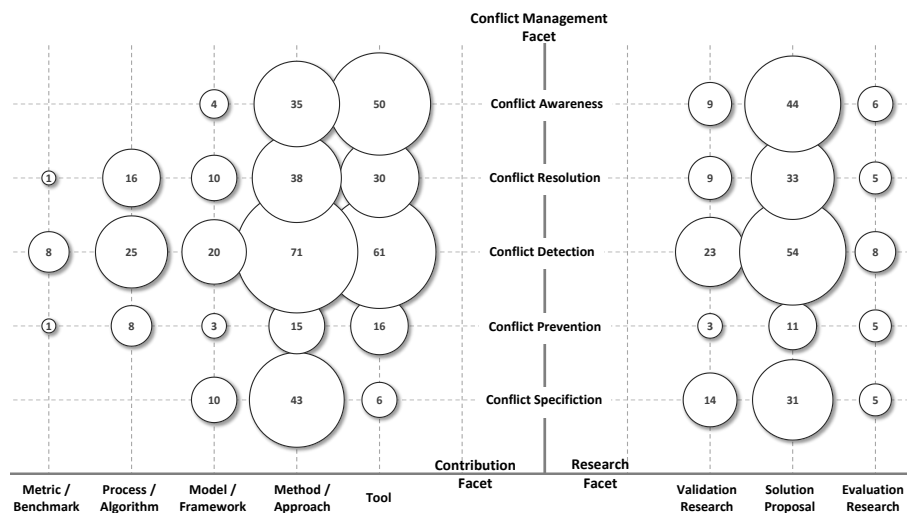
Conflict Management Facet

4 35 50 Conflict Awareness 9 44 6

1 16 10 38 30 Conflict Resolution 9 33 5

8 25 20 71 61 Conflict Detection 23 54 8

1 8 3 15 16 Conflict Prevention 3 11 5

10 43 6 Conflict Specifiction 14 31 5

Contribution Facet

Research Facet

Metric / Benchmark

Process / Algorithm

Model / Framework

Method / Approach

Tool

Validation Research

Solution Proposal

Evaluation Research